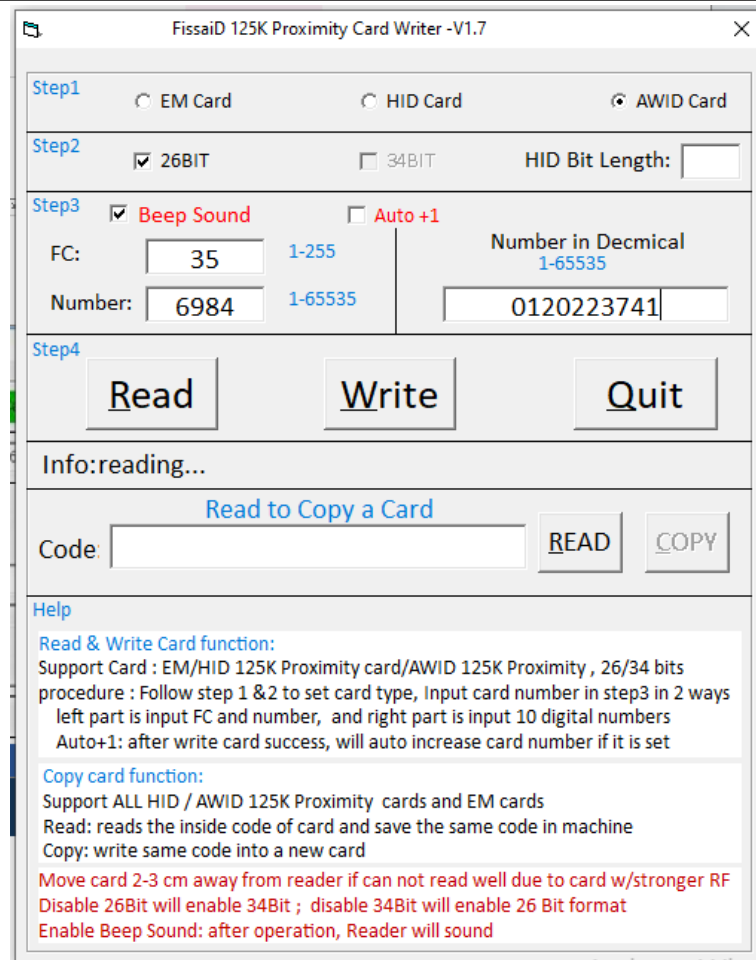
FissaiD 125K Proximity Card Writer -V1.7

Step1
EM Card
HID Card
AWID Card

Step2
26BIT
34BIT
HID Bit Length:

Step3
Beep Sound
Auto +1
FC: 35 1-255
Number: 6984 1-65535
Number in Decmical
1-65535
0120223741

Step4
Read
Write
Quit

Info:reading...

Read to Copy a Card
Code:
READ
COPY

Help

Read & Write Card function:
Support Card : EM/HID 125K Proximity card/AWID 125K Proximity , 26/34 bits
procedure : Follow step 1 &2 to set card type, Input card number in step3 in 2 ways
left part is input FC and number, and right part is input 10 digital numbers
Auto+1: after write card success, will auto increase card number if it is set

Copy card function:
Support ALL HID / AWID 125K Proximity cards and EM cards
Read: reads the inside code of card and save the same code in machine
Copy: write same code into a new card

Move card 2-3 cm away from reader if can not read well due to card w/stronger RF
Disable 26Bit will enable 34Bit ; disable 34Bit will enable 26 Bit format
Enable Beep Sound: after operation, Reader will sound